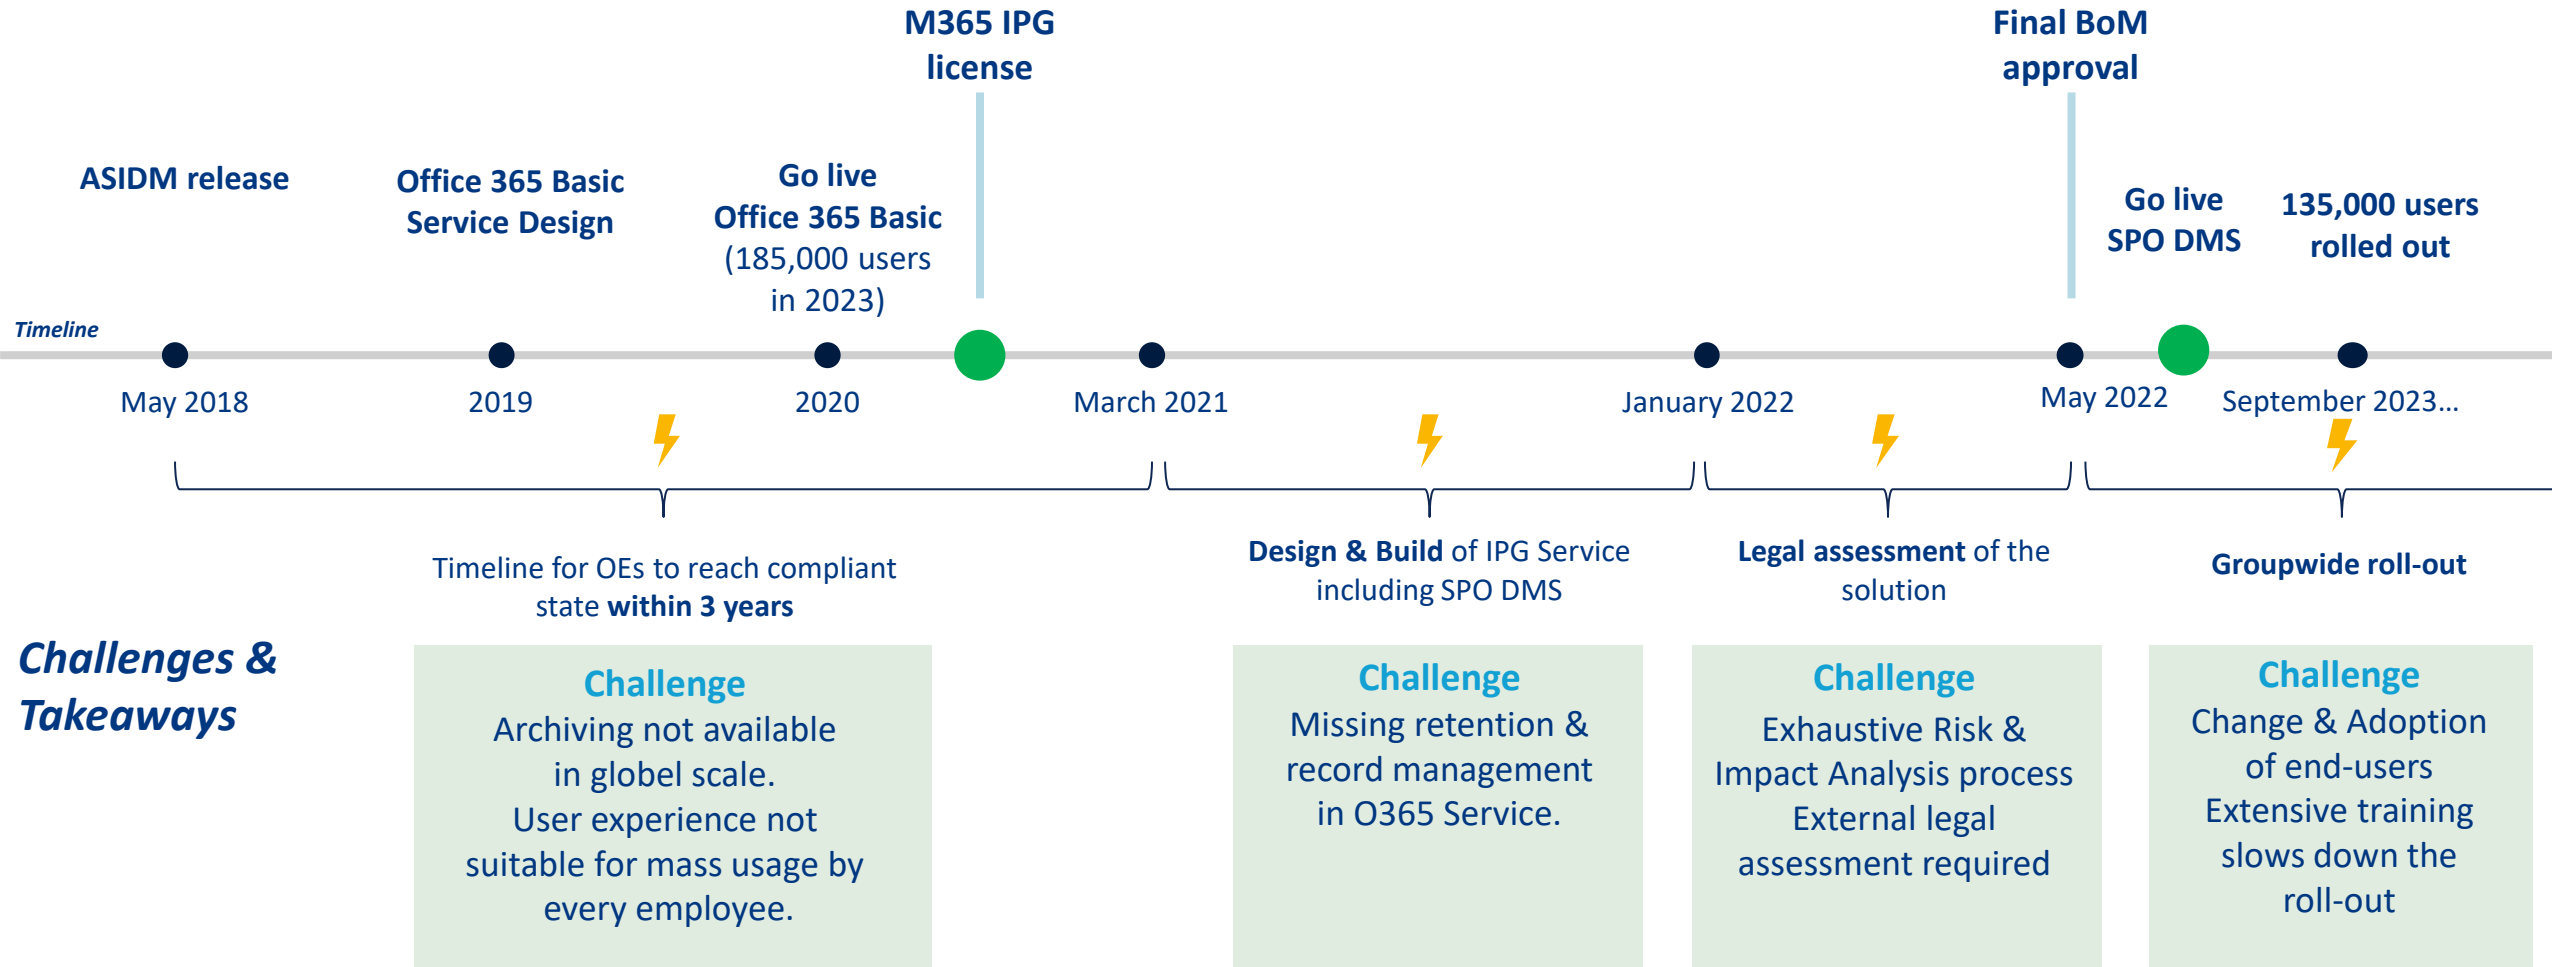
M365 IPG license

Final BoM approval

ASIDM release

Office 365 Basic Service Design

Go live Office 365 Basic (185,000 users in 2023)

Go live SPO DMS

135,000 users rolled out

Timeline

May 2018

2019

2020

March 2021

January 2022

May 2022

September 2023…

Timeline for OEs to reach compliant state **within 3 years**

**Design & Build** of IPG Service including SPO DMS

**Legal assessment** of the solution

**Groupwide roll-out**

Challenges & Takeaways

Challenge
Archiving not available in globel scale.
User experience not suitable for mass usage by every employee.

Challenge
Missing retention & record management in O365 Service.

Challenge
Exhaustive Risk & Impact Analysis process
External legal assessment required

Challenge
Change & Adoption of end-users
Extensive training slows down the roll-out